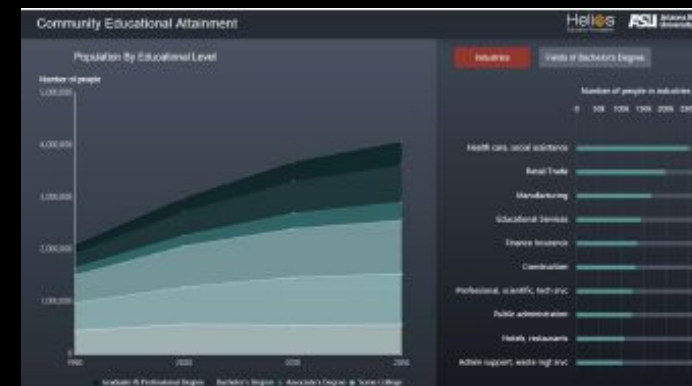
Community Educational Attainment

Helios ASU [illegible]

Population By Educational Level

Number of people

5,000,000

4,000,000

3,000,000

2,000,000

1,000,000

0

1990

2000

2010

2016

Graduate & Professional Degree Bachelor's Degree Associate's Degree Some College

Industries

Fields of Bachelor's Degree

Number of people in industries

0 50K 100K 150K 200K 250K

Health care, social assistance

Retail Trade

Manufacturing

Educational Services

Finance Insurance

Construction

Professional, scientific, tech srvc

Public administration

Hotels, restaurants

Admin support, waste mgt srvc